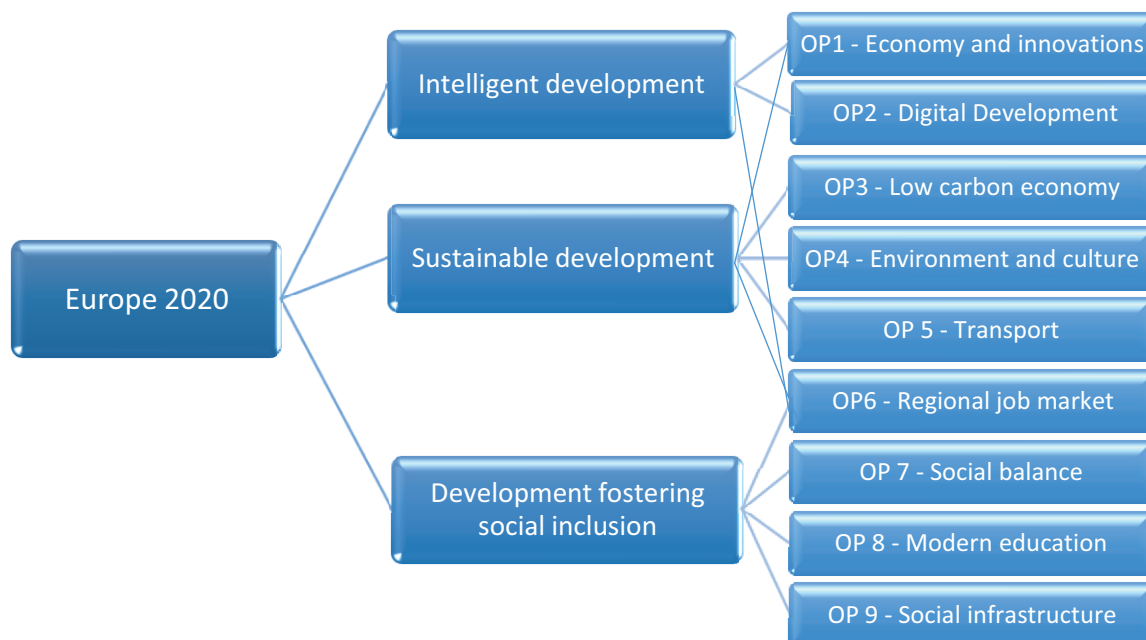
Europe 2020

Intelligent development

Sustainable development

Development fostering social inclusion

OP1 - Economy and innovations

OP2 - Digital Development

OP3 - Low carbon economy

OP4 - Environment and culture

OP 5 - Transport

OP6 - Regional job market

OP 7 - Social balance

OP 8 - Modern education

OP 9 - Social infrastructure